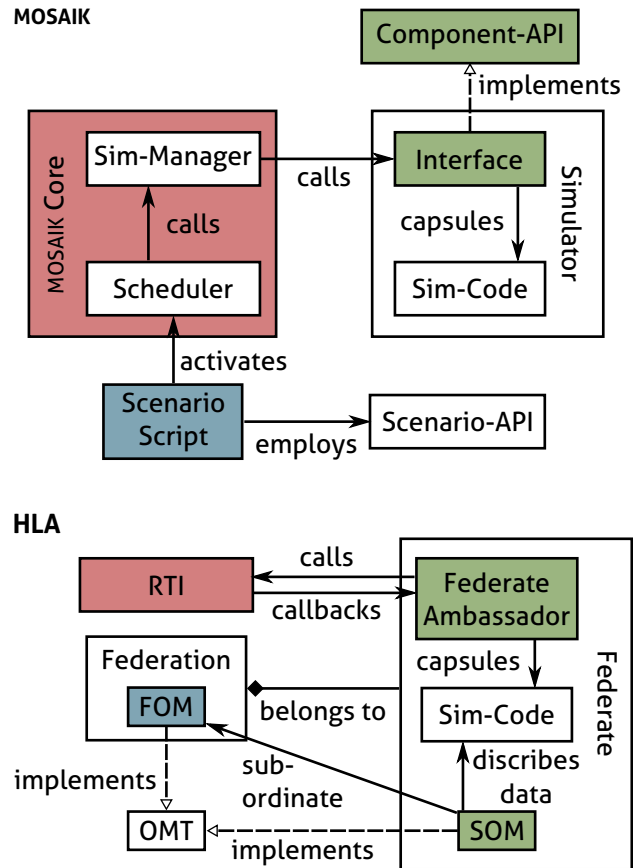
MOSAIK

Component-API

implements

MOSAIK Core

Sim-Manager

calls

Interface

Simulator

calls

capsules

Scheduler

Sim-Code

activates

Scenario Script

employs

Scenario-API

HLA

calls

RTI

Federate Ambassador

callbacks

Federation

capsules

Federate

FOM

belongs to

Sim-Code

implements

sub-ordinate

discribes data

OMT

implements

SOM